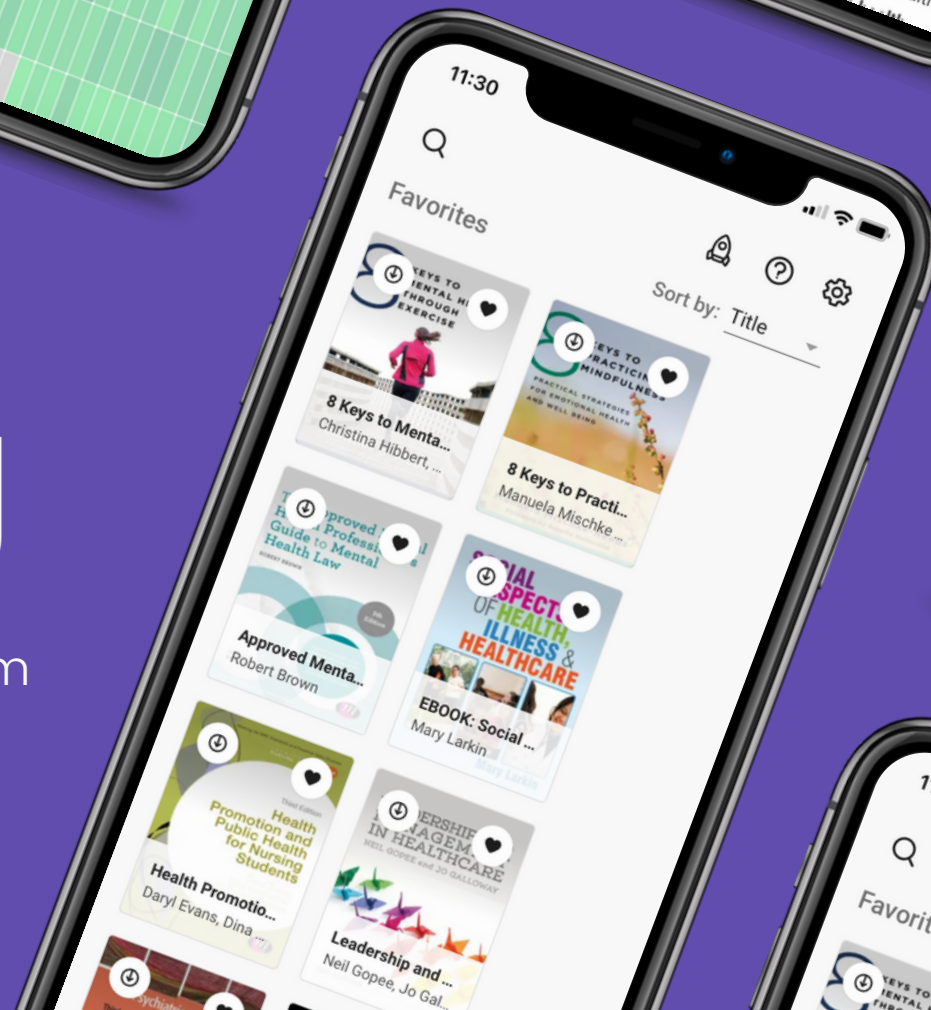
11:30

Favorites

Sort by: Title

8 KEYS TO MENTAL H THROUGH EXERCISE

8 Keys to Menta...
Christina Hibbert, ...

8 KEYS TO PRACTICING MINDFULNESS
PRACTICAL STRATEGIES FOR EMOTIONAL HEALTH AND WELL BEING

8 Keys to Practi...
Manuela Mischke ...

The Approved Mental Health Professional's Guide to Mental Health Law
ROBERT BROWN

Approved Menta...
Robert Brown

SOCIAL ASPECTS OF HEALTH, ILLNESS & HEALTHCARE

EBOOK: Social ...
Mary Larkin

Third Edition
Health Promotion and Public Health for Nursing Students

Health Promotio...
Daryl Evans, Dina ...

LEADERSHIP AND MANAGEMENT IN HEALTHCARE
NEIL GOPEE and JO GALLOWAY

Leadership and ...
Neil Gopee, Jo Gal...

m

Favorit